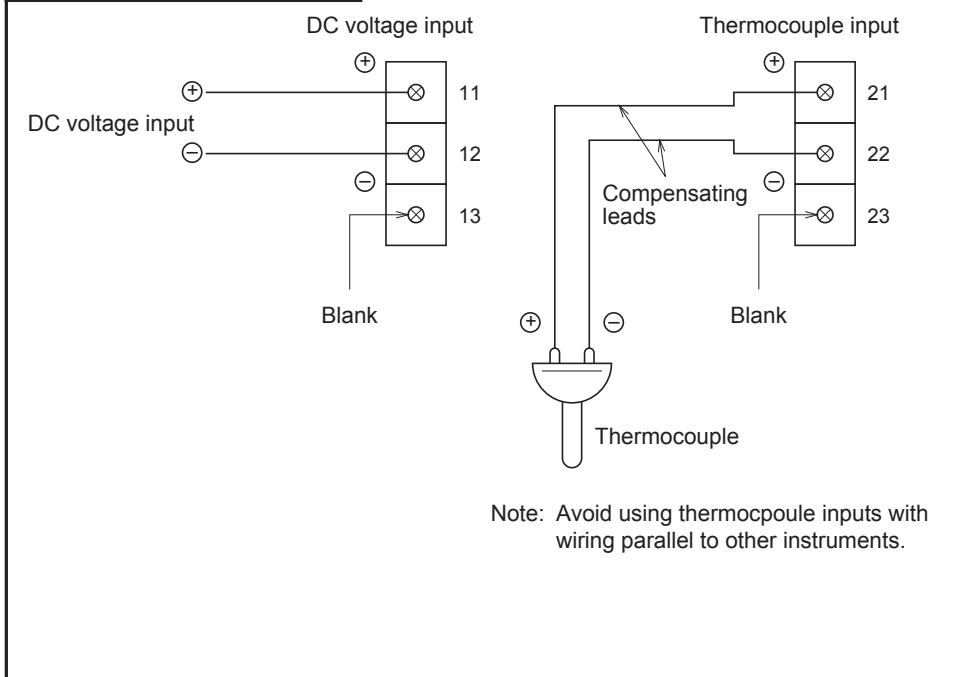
DC voltage input

⊕

⊕

11

DC voltage input

⊖

12

⊖

13

Blank

Thermocouple input

⊕

21

22

Compensating leads

⊖

23

⊕

⊖

Blank

Thermocouple

Note: Avoid using thermocpoule inputs with wiring parallel to other instruments.